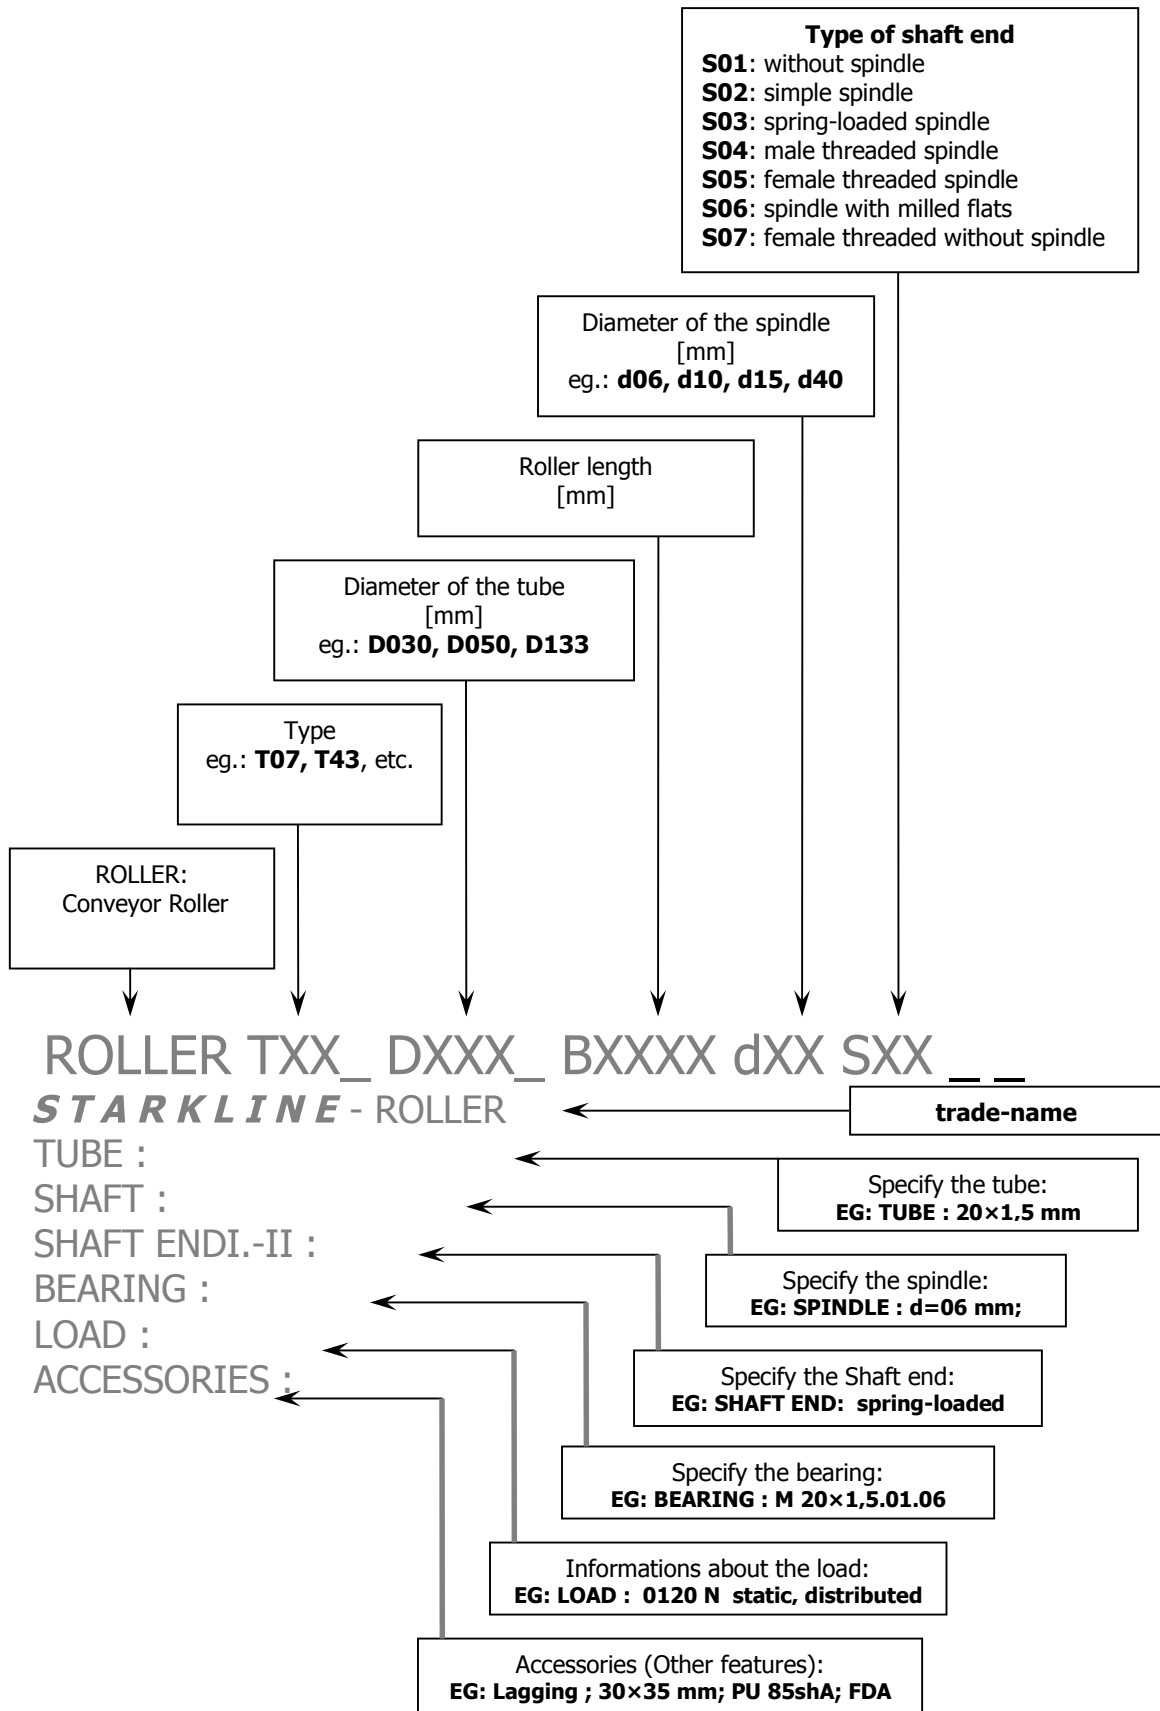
**Type of shaft end**
**S01**: without spindle
**S02**: simple spindle
**S03**: spring-loaded spindle
**S04**: male threaded spindle
**S05**: female threaded spindle
**S06**: spindle with milled flats
**S07**: female threaded without spindle

Diameter of the spindle
[mm]
eg.: **d06, d10, d15, d40**

Roller length
[mm]

Diameter of the tube
[mm]
eg.: **D030, D050, D133**

Type
eg.: **T07, T43**, etc.

ROLLER:
Conveyor Roller

ROLLER TXX_ DXXX_ BXXXX dXX SXX _ _
*STARKLINE* - ROLLER
TUBE :
SHAFT :
SHAFT ENDI.-II :
BEARING :
LOAD :
ACCESSORIES :

**trade-name**

Specify the tube:
**EG: TUBE : 20×1,5 mm**

Specify the spindle:
**EG: SPINDLE : d=06 mm;**

Specify the Shaft end:
**EG: SHAFT END: spring-loaded**

Specify the bearing:
**EG: BEARING : M 20×1,5.01.06**

Informations about the load:
**EG: LOAD : 0120 N static, distributed**

Accessories (Other features):
**EG: Lagging ; 30×35 mm; PU 85shA; FDA**